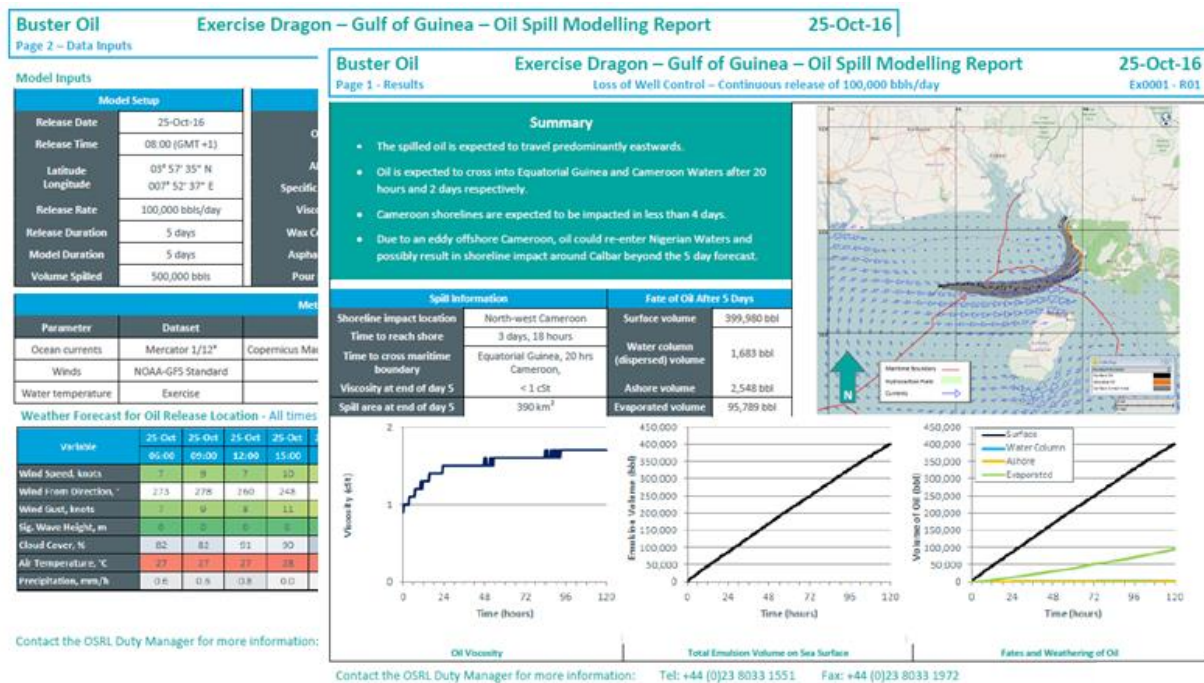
Buster Oil Exercise Dragon – Gulf of Guinea – Oil Spill Modelling Report 25-Oct-16
Page 2 – Data Inputs

Model Inputs

| Model Setup | |
|---|---|
| Release Date | 25-Oct-16 |
| Release Time | 08:00 (GMT +1) |
| Latitude Longitude | 03° 57' 35" N 007° 52' 37" E |
| Release Rate | 100,000 bbls/day |
| Release Duration | 5 days |
| Model Duration | 5 days |
| Volume Spilled | 500,000 bbls |

| Parameter | Dataset | |
|---|---|---|
| Ocean currents | Mercator 1/12° | Copernicus Ma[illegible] |
| Winds | NOAA-GFS Standard | |
| Water temperature | Exercise | |

Weather Forecast for Oil Release Location - All times

| Variable | 25-Oct 06:00 | 25-Oct 09:00 | 25-Oct 12:00 | 25-Oct 15:00 |
|---|---|---|---|---|
| Wind Speed, knots | 7 | 9 | 7 | 10 |
| Wind From Direction, ° | 273 | 278 | 260 | 248 |
| Wind Gust, knots | 7 | 9 | 8 | 11 |
| Sig. Wave Height, m | 0 | 0 | 0 | 0 |
| Cloud Cover, % | 82 | 81 | 91 | 90 |
| Air Temperature, °C | 27 | 27 | 27 | 28 |
| Precipitation, mm/h | 0.6 | 0.6 | 0.8 | 0.0 |

Contact the OSRL Duty Manager for more information:

Buster Oil Exercise Dragon – Gulf of Guinea – Oil Spill Modelling Report 25-Oct-16
Page 1 - Results Loss of Well Control – Continuous release of 100,000 bbls/day Ex0001 - R01

Summary
• The spilled oil is expected to travel predominantly eastwards.
• Oil is expected to cross into Equatorial Guinea and Cameroon Waters after 20 hours and 2 days respectively.
• Cameroon shorelines are expected to be impacted in less than 4 days.
• Due to an eddy offshore Cameroon, oil could re-enter Nigerian Waters and possibly result in shoreline impact around Calbar beyond the 5 day forecast.

| Spill Information | |
|---|---|
| Shoreline impact location | North-west Cameroon |
| Time to reach shore | 3 days, 18 hours |
| Time to cross maritime boundary | Equatorial Guinea, 20 hrs Cameroon, |
| Viscosity at end of day 5 | < 1 cSt |
| Spill area at end of day 5 | 390 km$^2$ |

| Fate of Oil After 5 Days | |
|---|---|
| Surface volume | 399,980 bbl |
| Water column (dispersed) volume | 1,683 bbl |
| Ashore volume | 2,548 bbl |
| Evaporated volume | 95,789 bbl |

N
Maritime Boundary
Hydrocarbon Plate
Currents

Viscosity (cSt)
2
1
0
0 24 48 72 96 120
Time (hours)
Oil Viscosity

Emulsion Volume (bbl)
450,000 400,000 350,000 300,000 250,000 200,000 150,000 100,000 50,000 0
0 24 48 72 96 120
Time (hours)
Total Emulsion Volume on Sea Surface

Volume of Oil (bbl)
450,000 400,000 350,000 300,000 250,000 200,000 150,000 100,000 50,000 0
Surface
Water Column
Ashore
Evaporated
0 24 48 72 96 120
Time (hours)
Fates and Weathering of Oil

Contact the OSRL Duty Manager for more information: Tel: +44 (0)23 8033 1551 Fax: +44 (0)23 8033 1972